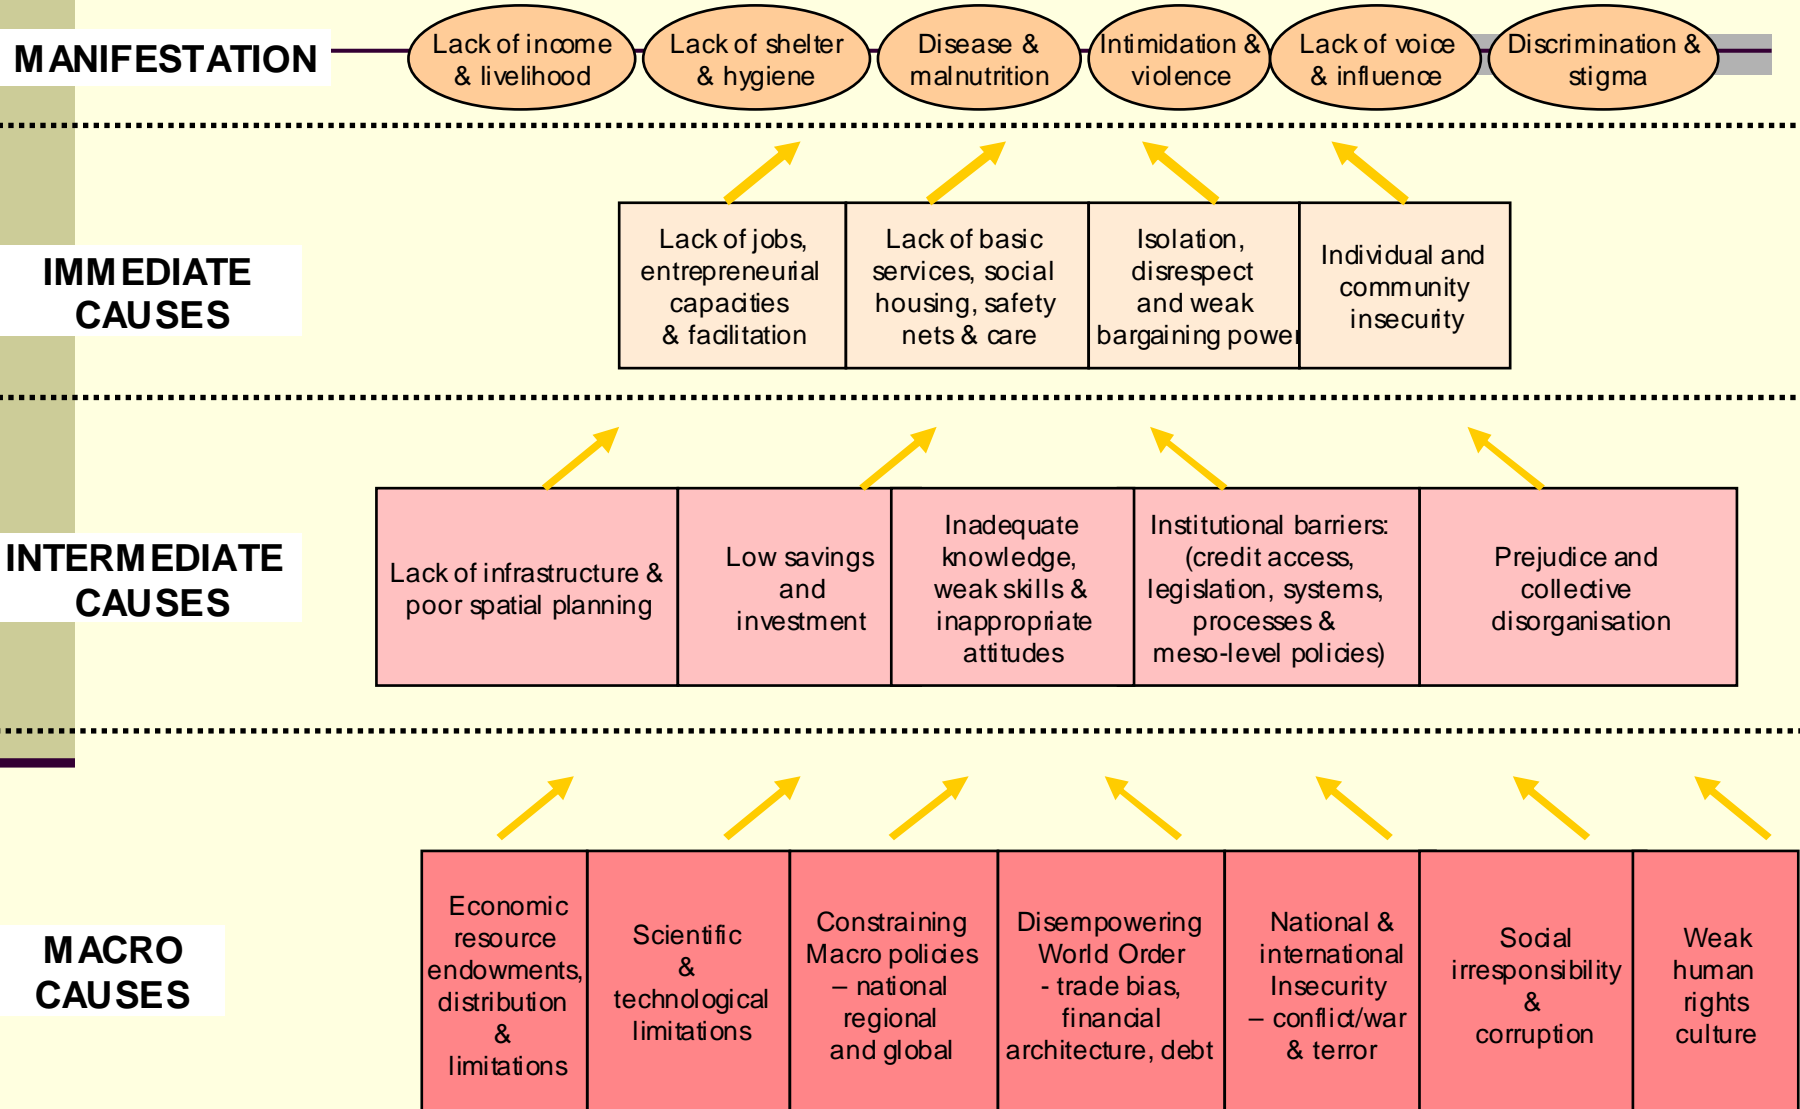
MANIFESTATION

Lack of income & livelihood

Lack of shelter & hygiene

Disease & malnutrition

Intimidation & violence

Lack of voice & influence

Discrimination & stigma

IMMEDIATE CAUSES

Lack of jobs, entrepreneurial capacities & facilitation

Lack of basic services, social housing, safety nets & care

Isolation, disrespect and weak bargaining power

Individual and community insecurity

INTERMEDIATE CAUSES

Lack of infrastructure & poor spatial planning

Low savings and investment

Inadequate knowledge, weak skills & inappropriate attitudes

Institutional barriers: (credit access, legislation, systems, processes & meso-level policies)

Prejudice and collective disorganisation

MACRO CAUSES

Economic resource endowments, distribution & limitations

Scientific & technological limitations

Constraining Macro policies – national regional and global

Disempowering World Order - trade bias, financial architecture, debt

National & international Insecurity – conflict/war & terror

Social irresponsibility & corruption

Weak human rights culture